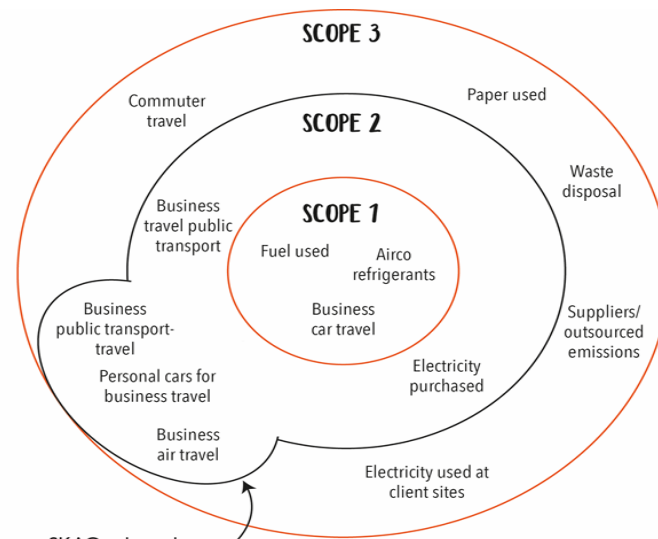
SCOPE 3

Commuter travel

Paper used

SCOPE 2

Waste disposal

Business travel public transport

SCOPE 1

Fuel used

Airco refrigerants

Business car travel

Suppliers/ outsourced emissions

Business public transport-travel

Electricity purchased

Personal cars for business travel

Business air travel

Electricity used at client sites

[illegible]